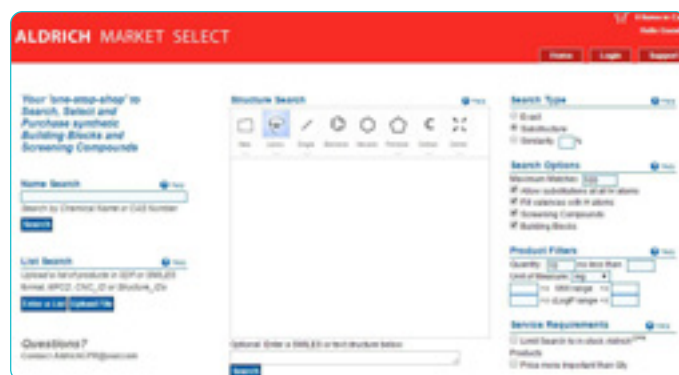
ALDRICH MARKET SELECT

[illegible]
Hello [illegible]

Home
Login
Support

Your 'one-stop-shop' to Search, Select and Purchase synthetic Building Blocks and Screening Compounds

Name Search
Help
Search by Chemical Name or CAS Number
Search

List Search
Help
Upload a list of products in SDF or SMILES format, MFCD, CNC_ID or Structure_IDs
Enter a List
Upload File

Questions?
Contact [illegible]

Structure Search
Help
New
Lasso
Single
Benzene
Hexane
Pentane
Cation
Zoom

Optional: Enter a SMILES or text structure below
Search

Search Type
Help
Exact
Substructure
Similarity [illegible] %

Search Options
Help
Maximum Matches: 500
Allow substitutions at all H atoms
Fill valences with H atoms
Screening Compounds
Building Blocks

Product Filters
Help
Quantity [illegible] no less than
Unit of Measure: mg
<= MW range <=
<= (LogP range <=

Service Requirements
Help
Limit Search to in stock Aldrich Products
Price more important than Qty